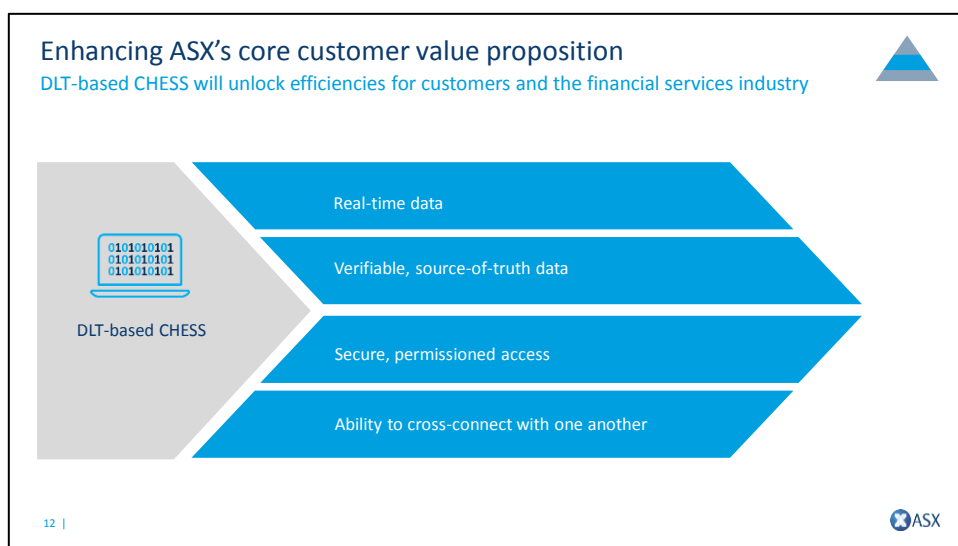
Enhancing ASX’s core customer value proposition

DLT-based CHESS will unlock efficiencies for customers and the financial services industry

0101010101
0101010101
0101010101

DLT-based CHESS

Real-time data

Verifiable, source-of-truth data

Secure, permissioned access

Ability to cross-connect with one another

12 |

ASX